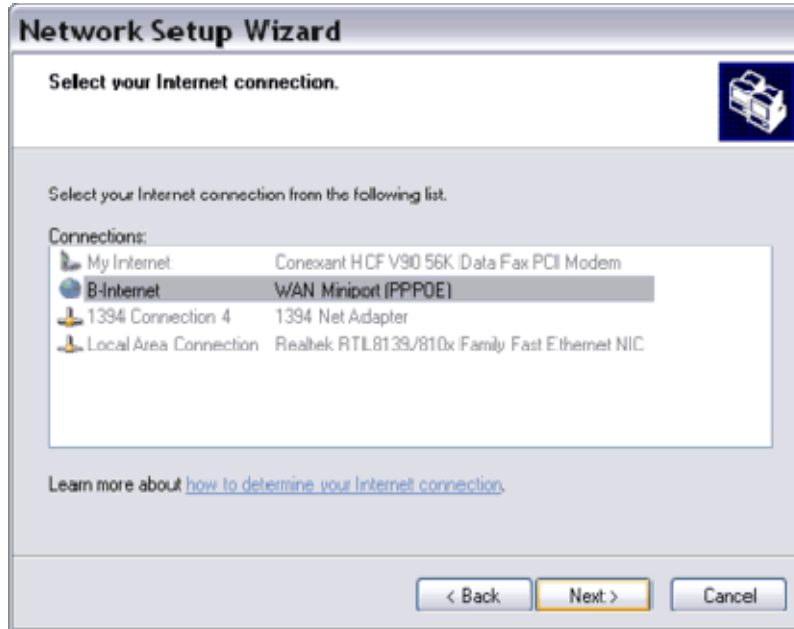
Network Setup Wizard

Select your Internet connection.

Select your Internet connection from the following list.

Connections:

| | |
|---|---|
| My Internet | Conexant HCF V90 56K Data Fax PCI Modem |
| B-Internet | WAN Miniport (PPPOE) |
| 1394 Connection 4 | 1394 Net Adapter |
| Local Area Connection | Realtek RTL8139/810x Family Fast Ethernet NIC |

Learn more about how to determine your Internet connection.

< Back   Next >   Cancel